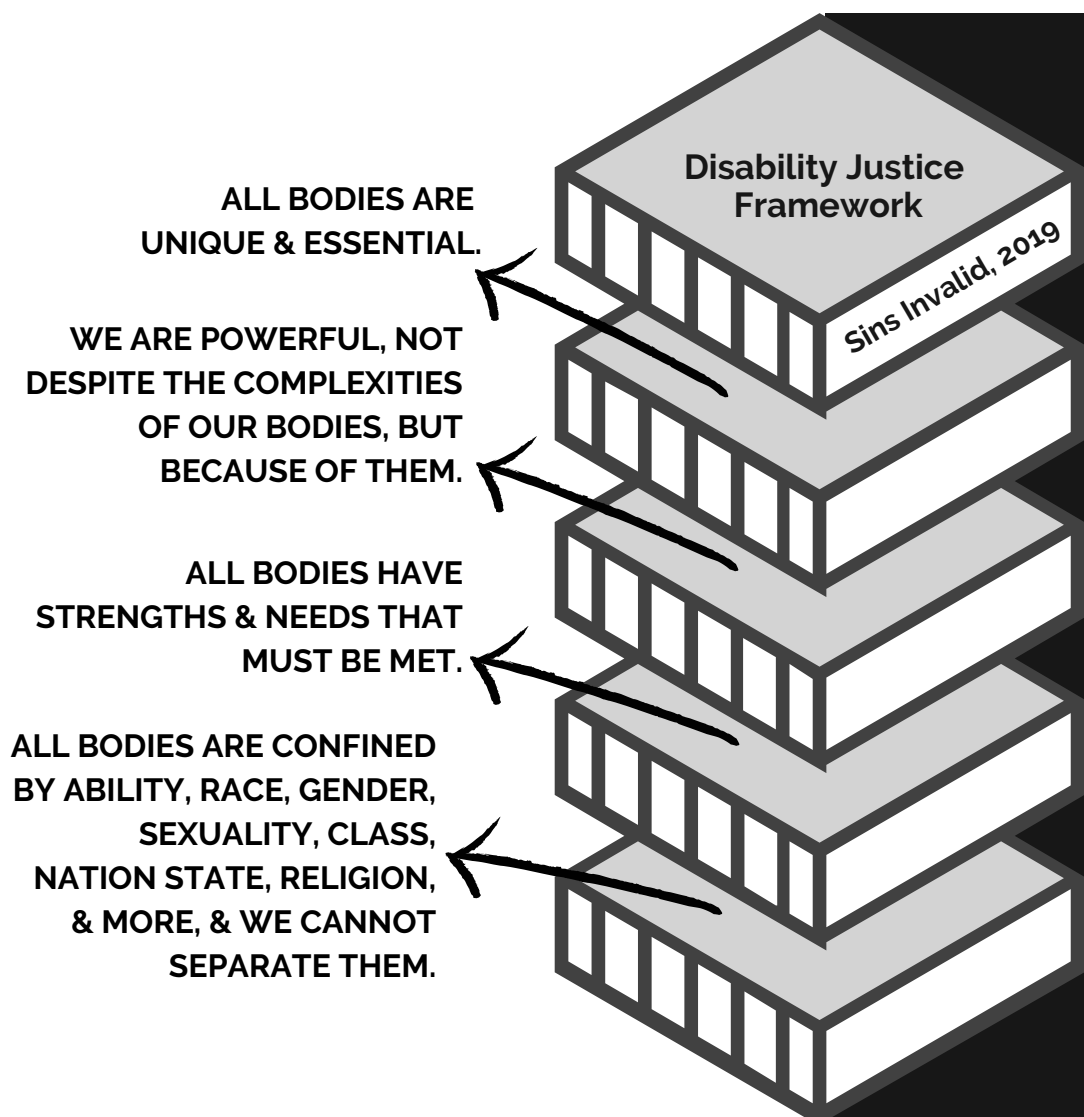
Disability Justice Framework

Sins Invalid, 2019

ALL BODIES ARE UNIQUE & ESSENTIAL.

WE ARE POWERFUL, NOT DESPITE THE COMPLEXITIES OF OUR BODIES, BUT BECAUSE OF THEM.

ALL BODIES HAVE STRENGTHS & NEEDS THAT MUST BE MET.

ALL BODIES ARE CONFINED BY ABILITY, RACE, GENDER, SEXUALITY, CLASS, NATION STATE, RELIGION, & MORE, & WE CANNOT SEPARATE THEM.